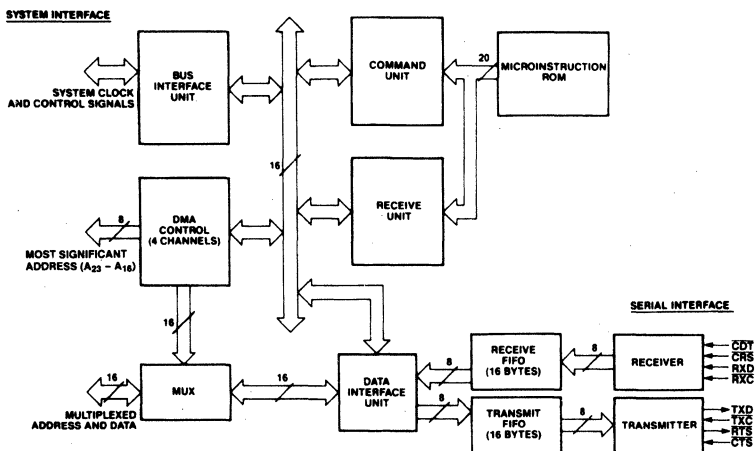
SYSTEM INTERFACE

SYSTEM CLOCK AND CONTROL SIGNALS

BUS INTERFACE UNIT

16

COMMAND UNIT

20

MICROINSTRUCTION ROM

RECEIVE UNIT

8

DMA CONTROL (4 CHANNELS)

MOST SIGNIFICANT ADDRESS ($A_{23}$ – $A_{16}$)

16

SERIAL INTERFACE

16

MUX

16

MULTIPLEXED ADDRESS AND DATA

DATA INTERFACE UNIT

8

RECEIVE FIFO (16 BYTES)

8

RECEIVER

$\overline{CDT}$

$\overline{CRS}$

RXD

$\overline{RXC}$

8

TRANSMIT FIFO (16 BYTES)

8

TRANSMITTER

TXD

$\overline{TXC}$

$\overline{RTS}$

$\overline{CTS}$